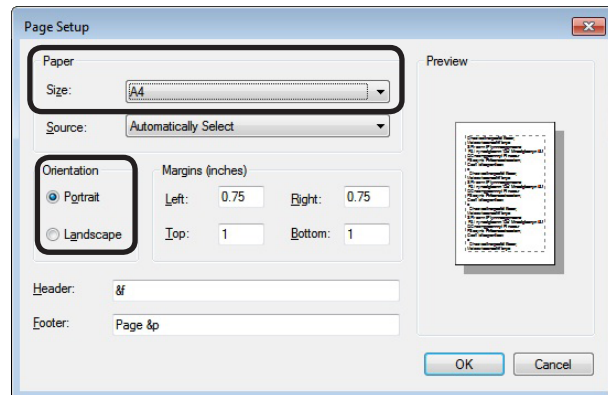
Page Setup

Paper

Size: A4

Source: Automatically Select

Orientation

Portrait

Landscape

Margins (inches)

Left: 0.75

Right: 0.75

Top: 1

Bottom: 1

Header: &f

Footer: Page &p

Preview

OK

Cancel